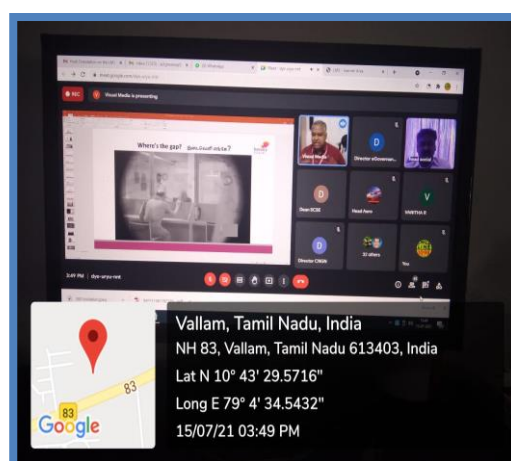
REC

Vinod Media is presenting

Where's the gap?

3:49 PM | dyx-xryu-nnt

Vinod Media

Director eGovernan...

Dean SCSE

Head Aero

Director CNGN

22 others

You

Vallam, Tamil Nadu, India

NH 83, Vallam, Tamil Nadu 613403, India

Lat N 10° 43' 29.5716"

Long E 79° 4' 34.5432"

15/07/21 03:49 PM

83

83

Google